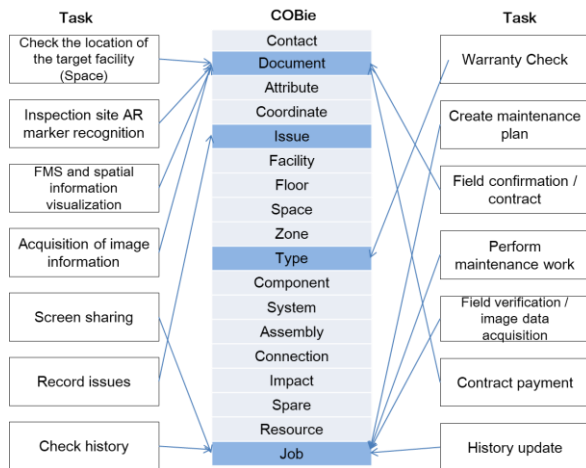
Task

Check the location of the target facility (Space)

Inspection site AR marker recognition

FMS and spatial information visualization

Acquisition of image information

Screen sharing

Record issues

Check history

COBie

Contact
Document
Attribute
Coordinate
Issue
Facility
Floor
Space
Zone
Type
Component
System
Assembly
Connection
Impact
Spare
Resource
Job

Task

Warranty Check

Create maintenance plan

Field confirmation / contract

Perform maintenance work

Field verification / image data acquisition

Contract payment

History update